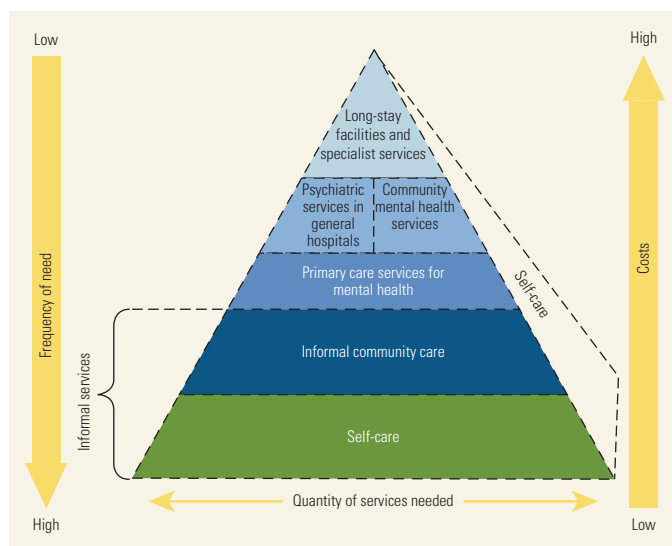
Low

Frequency of need

High

Long-stay facilities and specialist services

Psychiatric services in general hospitals

Community mental health services

Primary care services for mental health

Informal community care

Self-care

Self-care

Informal services

Quantity of services needed

High

Costs

Low